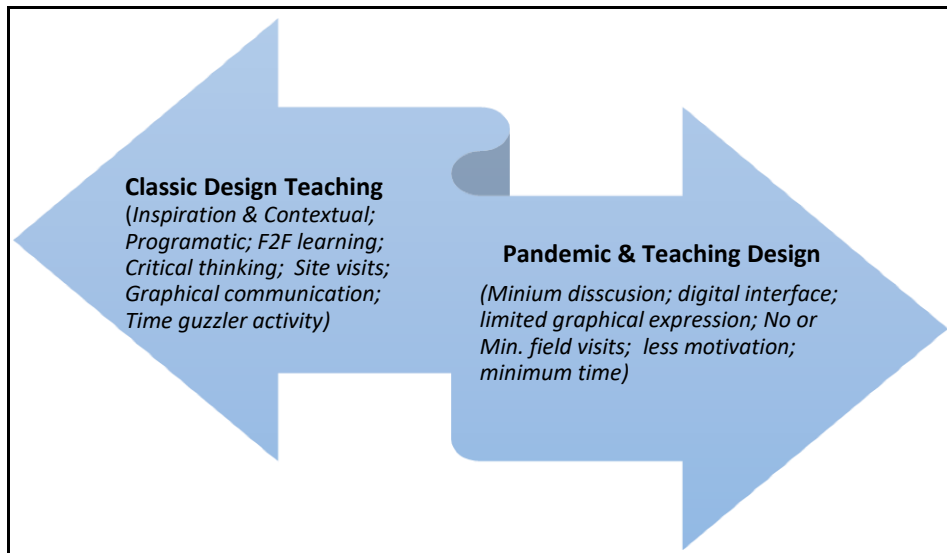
**Classic Design Teaching**
(*Inspiration & Contextual; Programatic; F2F learning; Critical thinking; Site visits; Graphical communication; Time guzzler activity)*

**Pandemic & Teaching Design**
*(Minium disscusion; digital interface; limited graphical expression; No or Min. field visits; less motivation; minimum time)*